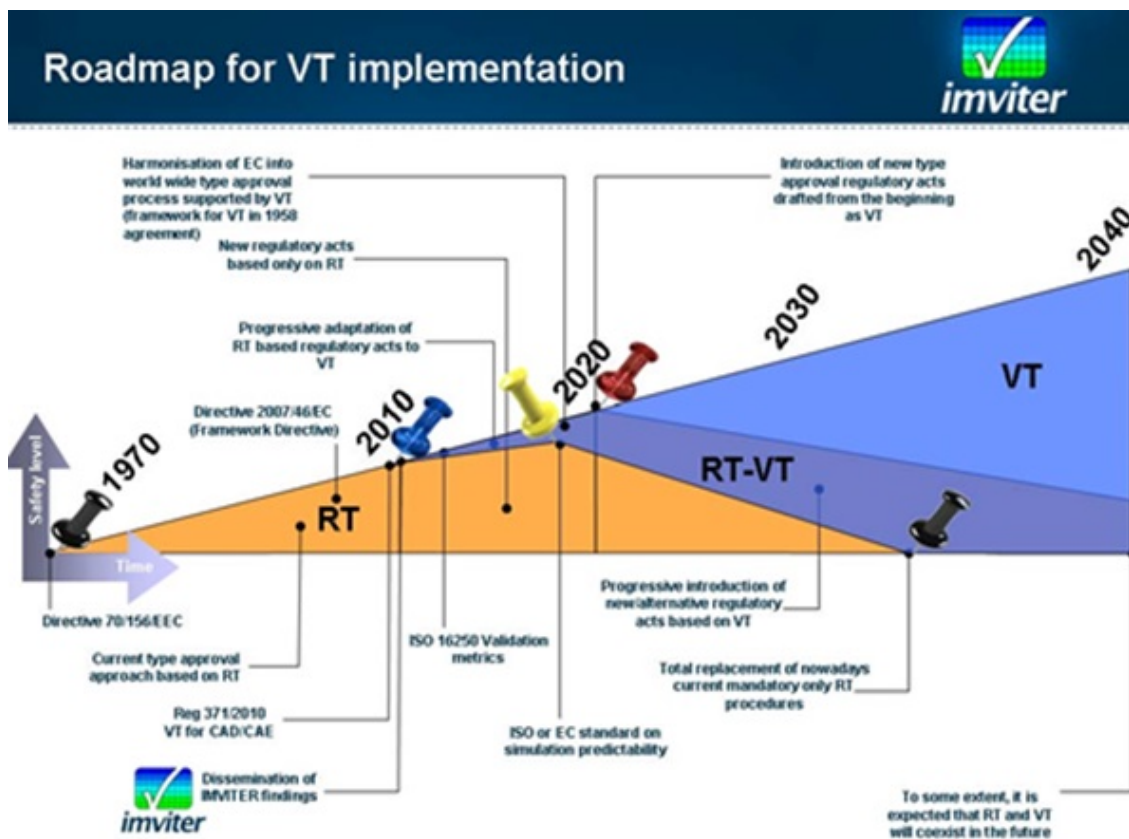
Roadmap for VT implementation

imviter

Harmonisation of EC into world wide type approval process supported by VT (framework for VT in 1958 agreement)

Introduction of new type approval regulatory acts drafted from the beginning as VT

New regulatory acts based only on RT

Progressive adaptation of RT based regulatory acts to VT

Directive 2007/46/EC (Framework Directive)

2040

2030

2020

2010

1970

VT

RT-VT

RT

Safety level

Time

Directive 70/156/EEC

Current type approval approach based on RT

Reg 371/2010 VT for CAD/CAE

ISO 16250 Validation metrics

ISO or EC standard on simulation predictability

Progressive introduction of new/alternative regulatory acts based on VT

Total replacement of nowadays current mandatory only RT procedures

imviter

Dissemination of IMVITER findings

To some extent, it is expected that RT and VT will coexist in the future